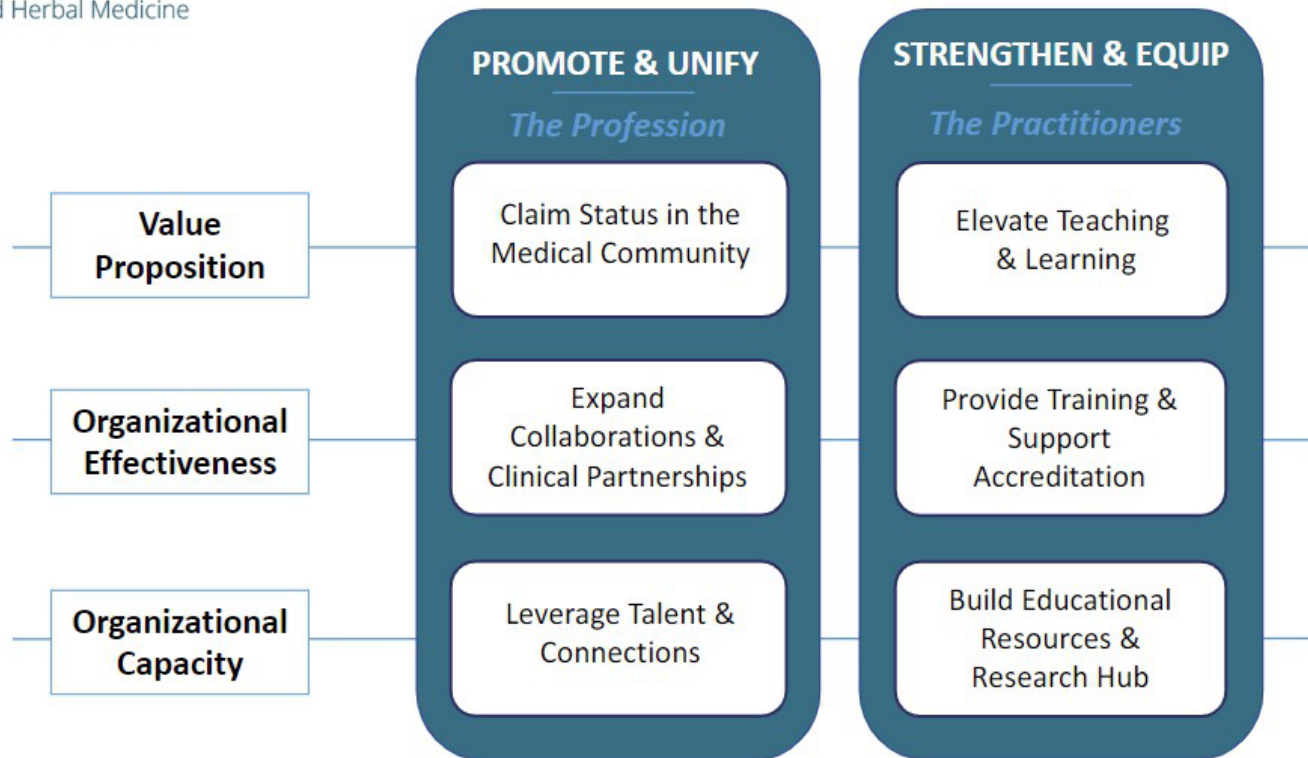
d Herbal Medicine

Value Proposition

Organizational Effectiveness

Organizational Capacity

PROMOTE & UNIFY

The Profession

Claim Status in the Medical Community

Expand Collaborations & Clinical Partnerships

Leverage Talent & Connections

STRENGTHEN & EQUIP

The Practitioners

Elevate Teaching & Learning

Provide Training & Support Accreditation

Build Educational Resources & Research Hub